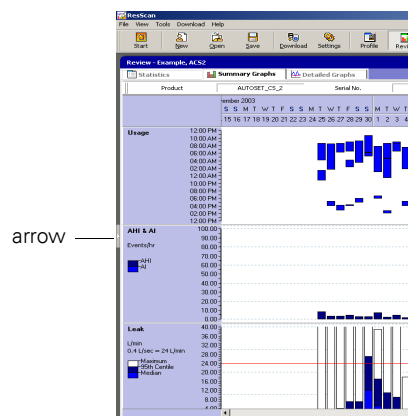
ResScan
File View Tools Download Help
Start New Open Save Download Settings Profile Revi

Review - Example, ACS2
Statistics Summary Graphs Detailed Graphs
Product AUTOSET_CS_2 Serial No.

ember 2003
S S M T W T F S S M T W T F S S M T W T F S S M T W
15 16 17 18 19 20 21 22 23 24 25 26 27 28 29 30 1 2 3

Usage
12:00 PM
10:00 AM
08:00 AM
06:00 AM
04:00 AM
02:00 AM
12:00 AM
10:00 PM
08:00 PM
06:00 PM
04:00 PM
02:00 PM
12:00 PM

arrow

AHI & AI
Events/hr
AHI
AI
100.00
90.00
80.00
70.00
60.00
50.00
40.00
30.00
20.00
10.00
0.00

Leak
L/min
0.4 L/sec = 24 L/min
Maximum
95th Centile
Median
40.00
36.00
32.00
28.00
24.00
20.00
16.00
12.00
8.00
4.00